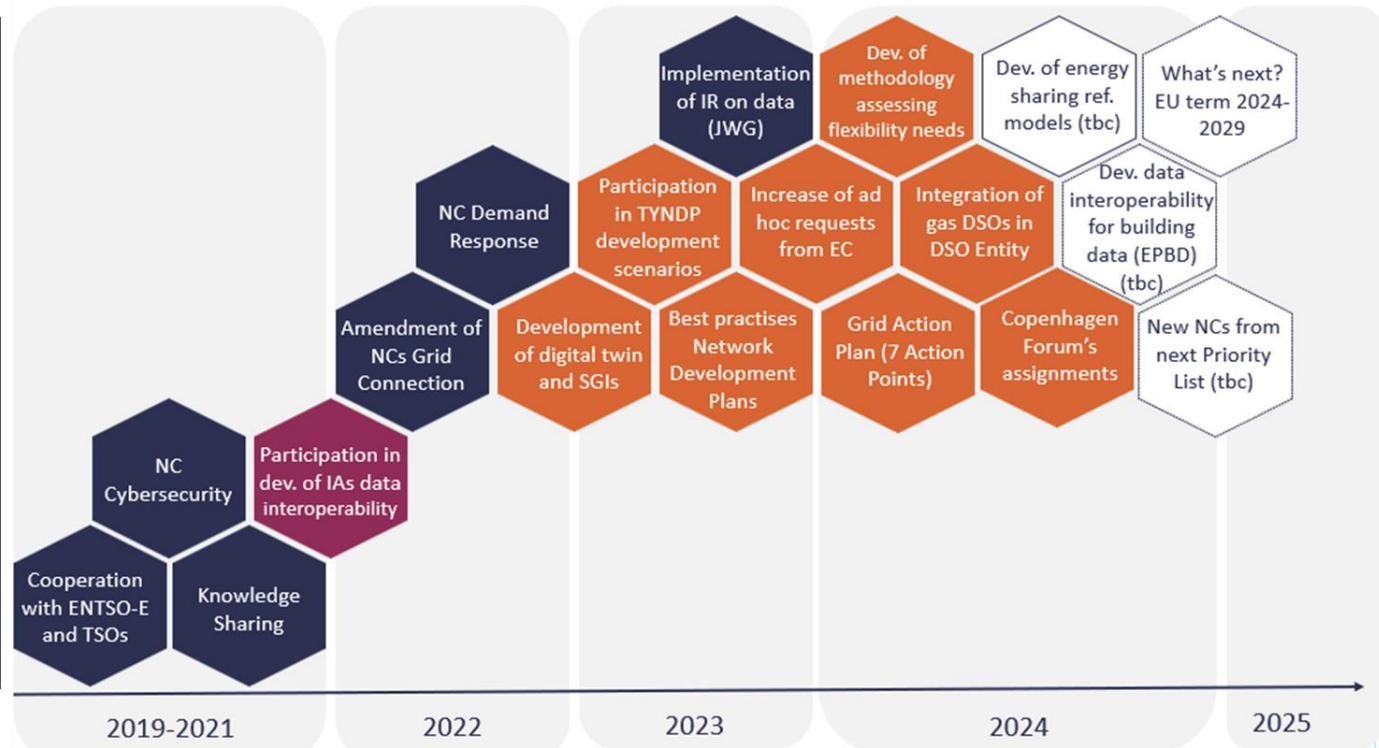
Implementation of IR on data (JWG)

Dev. of methodology assessing flexibility needs

Dev. of energy sharing ref. models (tbc)

What's next? EU term 2024-2029

NC Demand Response

Participation in TYNDP development scenarios

Increase of ad hoc requests from EC

Integration of gas DSOs in DSO Entity

Dev. data interoperability for building data (EPBD) (tbc)

Amendment of NCs Grid Connection

Development of digital twin and SGIs

Best practises Network Development Plans

Grid Action Plan (7 Action Points)

Copenhagen Forum's assignments

New NCs from next Priority List (tbc)

NC Cybersecurity

Participation in dev. of IAs data interoperability

Cooperation with ENTSO-E and TSOs

Knowledge Sharing

2019-2021

2022

2023

2024

2025